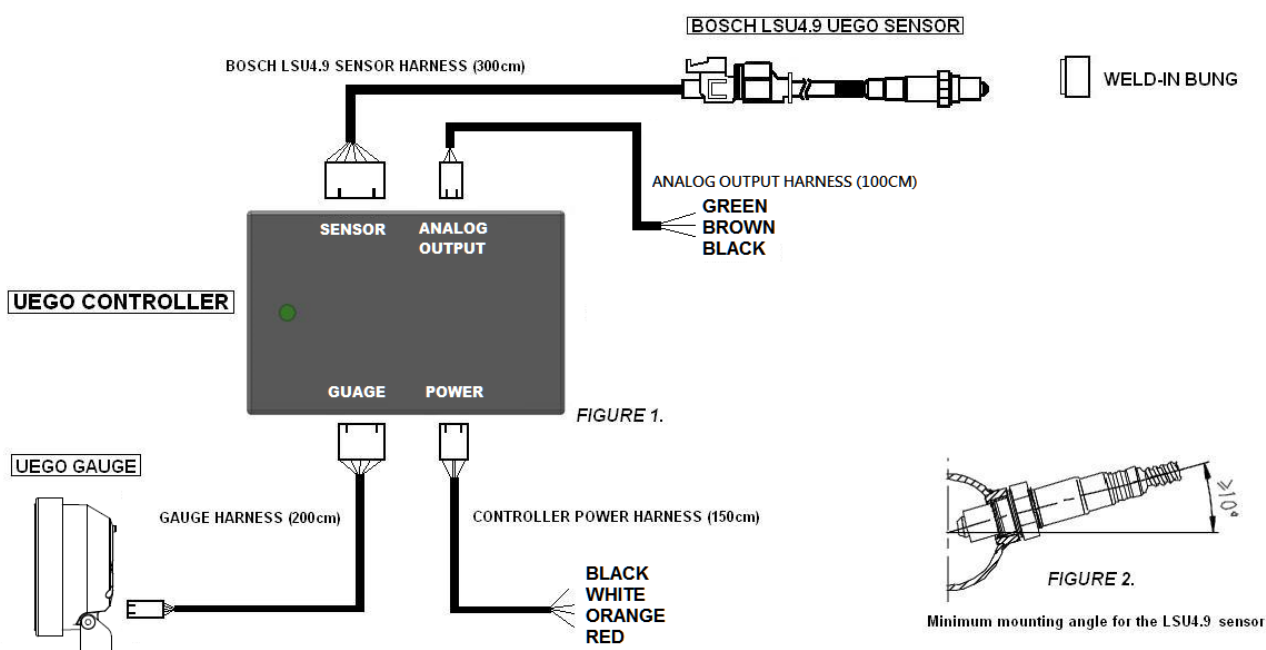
BOSCH LSU4.9 UEGO SENSOR

BOSCH LSU4.9 SENSOR HARNESS (300cm)

WELD-IN BUNG

ANALOG OUTPUT HARNESS (100CM)

GREEN
BROWN
BLACK

SENSOR

ANALOG OUTPUT

UEGO CONTROLLER

GUAGE

POWER

FIGURE 1.

UEGO GAUGE

GAUGE HARNESS (200cm)

CONTROLLER POWER HARNESS (150cm)

BLACK
WHITE
ORANGE
RED

10°

FIGURE 2.

Minimum mounting angle for the LSU4.9 sensor